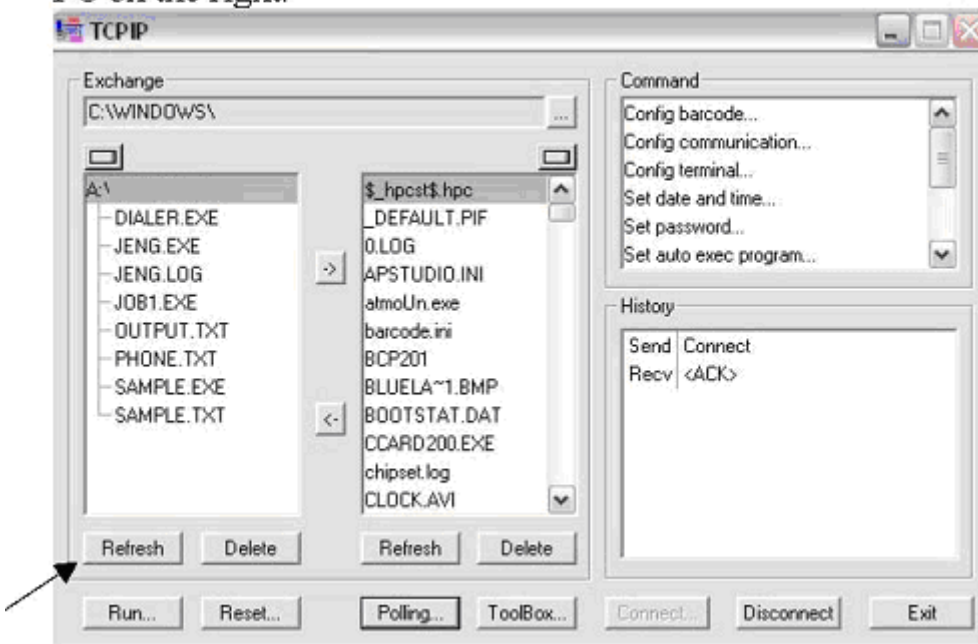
PC on the right.

TCPIP

Exchange

C:\WINDOWS\

...

A:\
DIALER.EXE
JENG.EXE
JENG.LOG
JOB1.EXE
OUTPUT.TXT
PHONE.TXT
SAMPLE.EXE
SAMPLE.TXT

->

<-

$_hpcst$.hpc
_DEFAULT.PIF
0.LOG
APSTUDIO.INI
atmoUn.exe
barcode.ini
BCP201
BLUELA~1.BMP
BOOTSTAT.DAT
CCARD200.EXE
chipset.log
CLOCK.AVI

Refresh
Delete
Refresh
Delete

Command

Config barcode...
Config communication...
Config terminal...
Set date and time...
Set password...
Set auto exec program...

History

| Send | Connect |
|---|---|
| Recv | <ACK> |

Run...
Reset...
Polling...
ToolBox...
Connect...
Disconnect
Exit